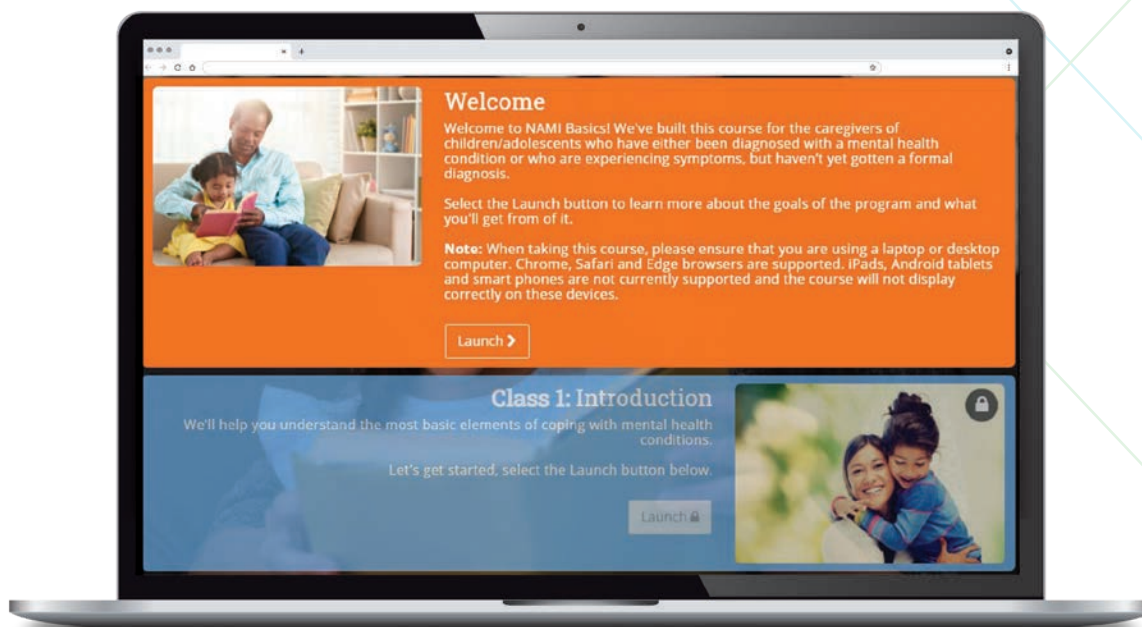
Welcome

Welcome to NAMI Basics! We've built this course for the caregivers of children/adolescents who have either been diagnosed with a mental health condition or who are experiencing symptoms, but haven't yet gotten a formal diagnosis.

Select the Launch button to learn more about the goals of the program and what you'll get from of it.

**Note:** When taking this course, please ensure that you are using a laptop or desktop computer. Chrome, Safari and Edge browsers are supported. iPads, Android tablets and smart phones are not currently supported and the course will not display correctly on these devices.

Launch >

Class 1: Introduction

We'll help you understand the most basic elements of coping with mental health conditions.

Let's get started, select the Launch button below.

Launch